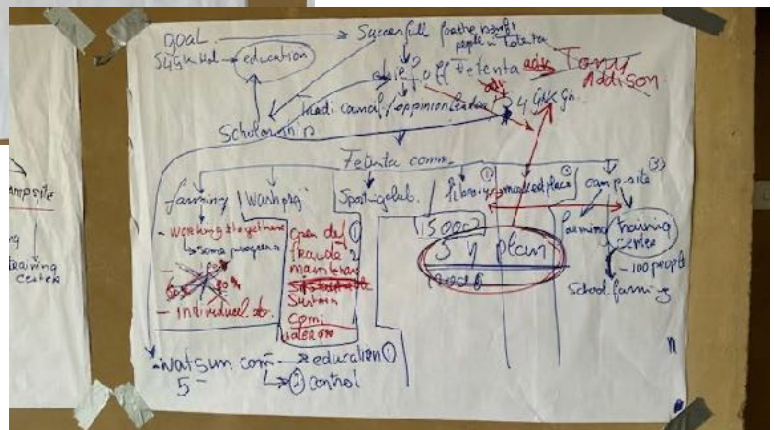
GOAL
SYSK Hd. → education
Successfull for the benefit people in Fetenta
chief of Fetenta ask Tom Addison
Tradi. council / opinion leaders
4 GK gr.
Scholarship
Fetenta comm.
farming | Wash prj. | Sport club | library | market place | camp site
working together / same program
individual. so.
Open def. 1
trade 2
maintenan
Sustain
comi.
water ?
15.000 ?
5 y plan
2008
farming
training center
- 100 people
School farming
Watsum com. → education 1
→ 2 control
5 -
campsite
training center